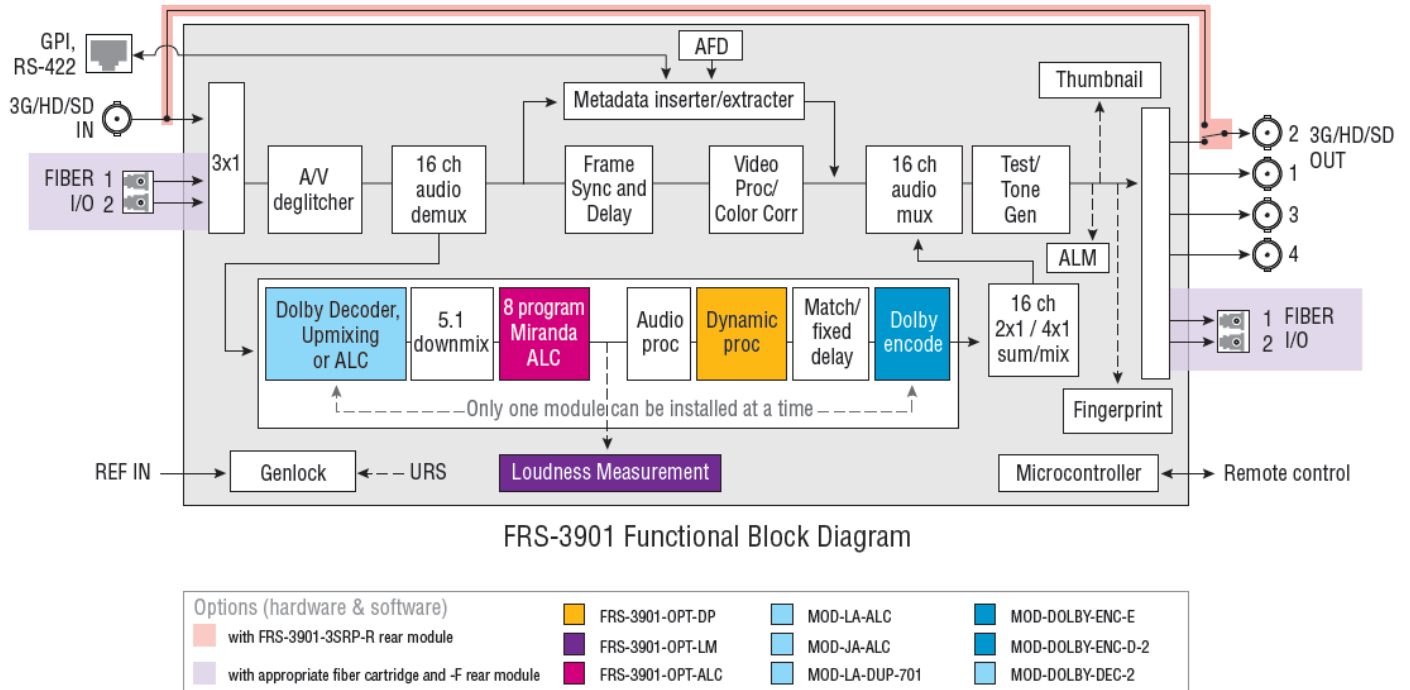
GPI, RS-422

3G/HD/SD IN

FIBER I/O 1 2

AFD

Metadata inserter/extracter

Thumbnail

3x1

A/V deglitcher

16 ch audio demux

Frame Sync and Delay

Video Proc/ Color Corr

16 ch audio mux

Test/ Tone Gen

ALM

2 3G/HD/SD OUT

1

3

4

Dolby Decoder, Upmixing or ALC

5.1 downmix

8 program Miranda ALC

Audio proc

Dynamic proc

Match/ fixed delay

Dolby encode

16 ch 2x1 / 4x1 sum/mix

1 FIBER 2 I/O

Only one module can be installed at a time

Fingerprint

REF IN

Genlock

URS

Loudness Measurement

Microcontroller

Remote control

FRS-3901 Functional Block Diagram

Options (hardware & software)

with FRS-3901-3SRP-R rear module

with appropriate fiber cartridge and -F rear module

FRS-3901-OPT-DP

FRS-3901-OPT-LM

FRS-3901-OPT-ALC

MOD-LA-ALC

MOD-JA-ALC

MOD-LA-DUP-701

MOD-DOLBY-ENC-E

MOD-DOLBY-ENC-D-2

MOD-DOLBY-DEC-2